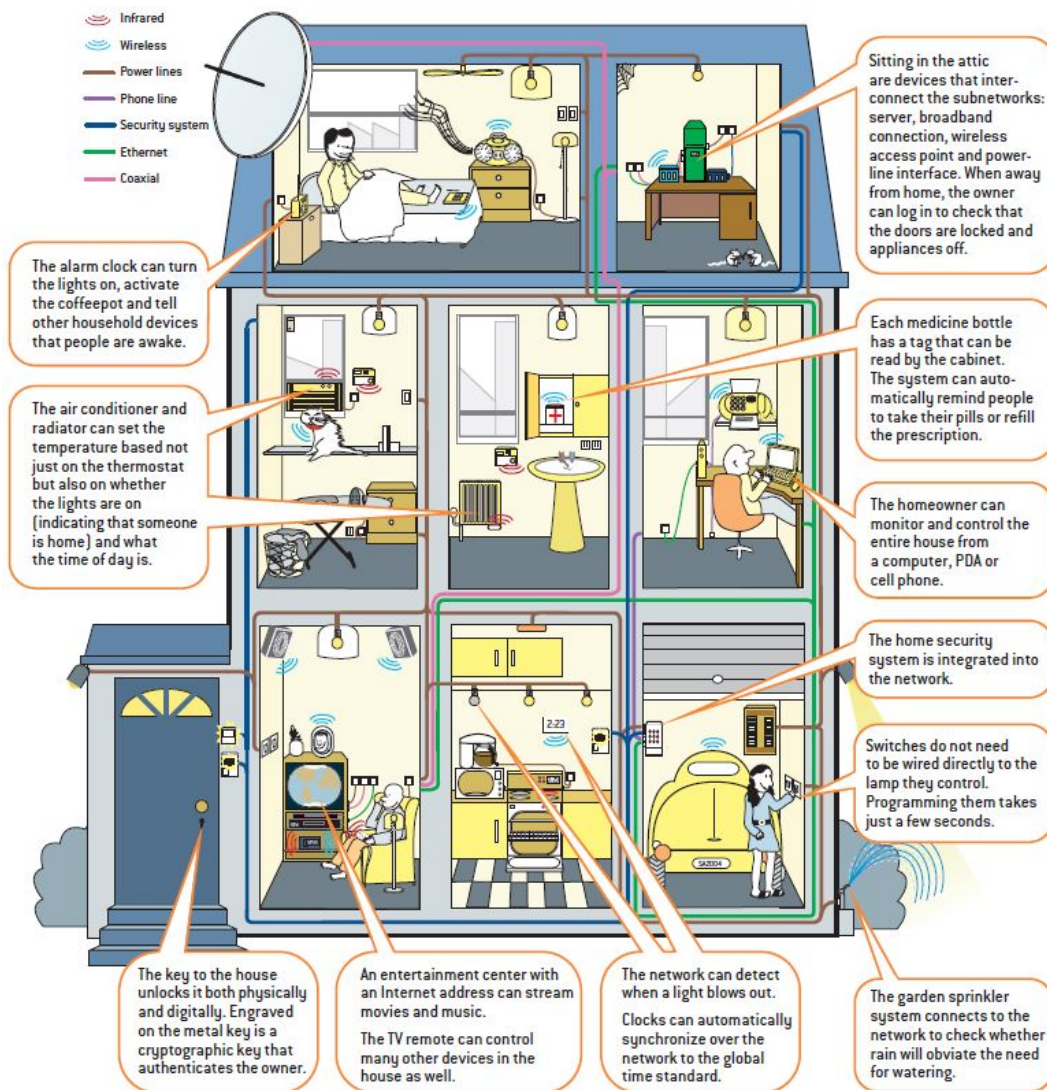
Infrared
Wireless
Power lines
Phone line
Security system
Ethernet
Coaxial

Sitting in the attic are devices that interconnect the subnetworks: server, broadband connection, wireless access point and powerline interface. When away from home, the owner can log in to check that the doors are locked and appliances off.

The alarm clock can turn the lights on, activate the coffeepot and tell other household devices that people are awake.

Each medicine bottle has a tag that can be read by the cabinet. The system can automatically remind people to take their pills or refill the prescription.

The air conditioner and radiator can set the temperature based not just on the thermostat but also on whether the lights are on (indicating that someone is home) and what the time of day is.

The homeowner can monitor and control the entire house from a computer, PDA or cell phone.

The home security system is integrated into the network.

2:23

Switches do not need to be wired directly to the lamp they control. Programming them takes just a few seconds.

SA2004

The key to the house unlocks it both physically and digitally. Engraved on the metal key is a cryptographic key that authenticates the owner.

An entertainment center with an Internet address can stream movies and music.

The TV remote can control many other devices in the house as well.

The network can detect when a light blows out.

Clocks can automatically synchronize over the network to the global time standard.

The garden sprinkler system connects to the network to check whether rain will obviate the need for watering.